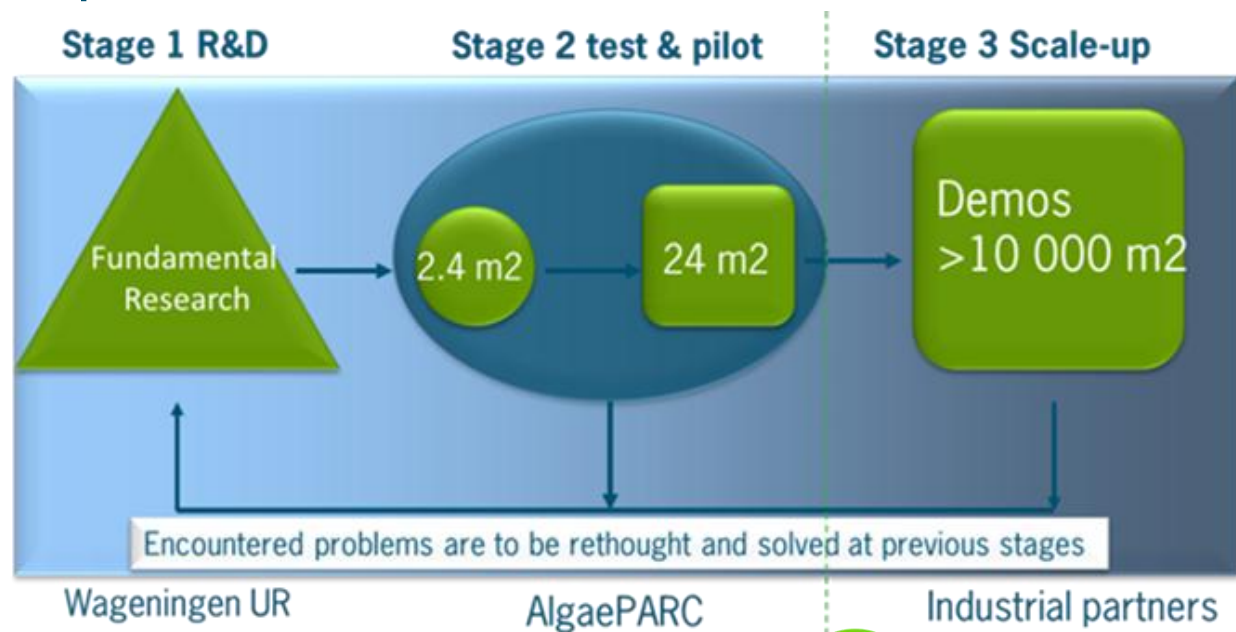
Stage 1 R&D

Stage 2 test & pilot

Stage 3 Scale-up

Fundamental Research

2.4 m2

24 m2

Demos >10 000 m2

Encountered problems are to be rethought and solved at previous stages

Wageningen UR

AlgaePARC

Industrial partners